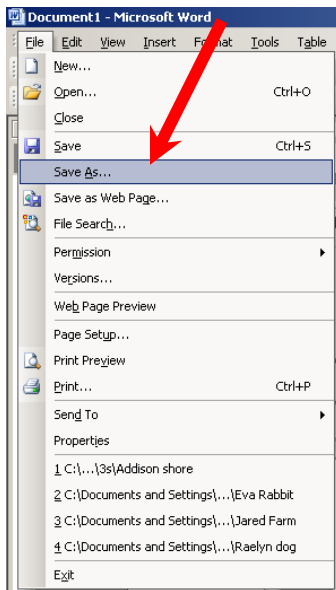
Document1 - Microsoft Word

File Edit View Insert Format Tools Table

New...
Open... Ctrl+O
Close
Save Ctrl+S
Save As...
Save as Web Page...
File Search...
Permission
Versions...
Web Page Preview
Page Setup...
Print Preview
Print... Ctrl+P
Send To
Properties
1 C:\...\3s\Addison shore
2 C:\Documents and Settings\...\Eva Rabbit
3 C:\Documents and Settings\...\Jared Farm
4 C:\Documents and Settings\...\Raelyn dog
Exit